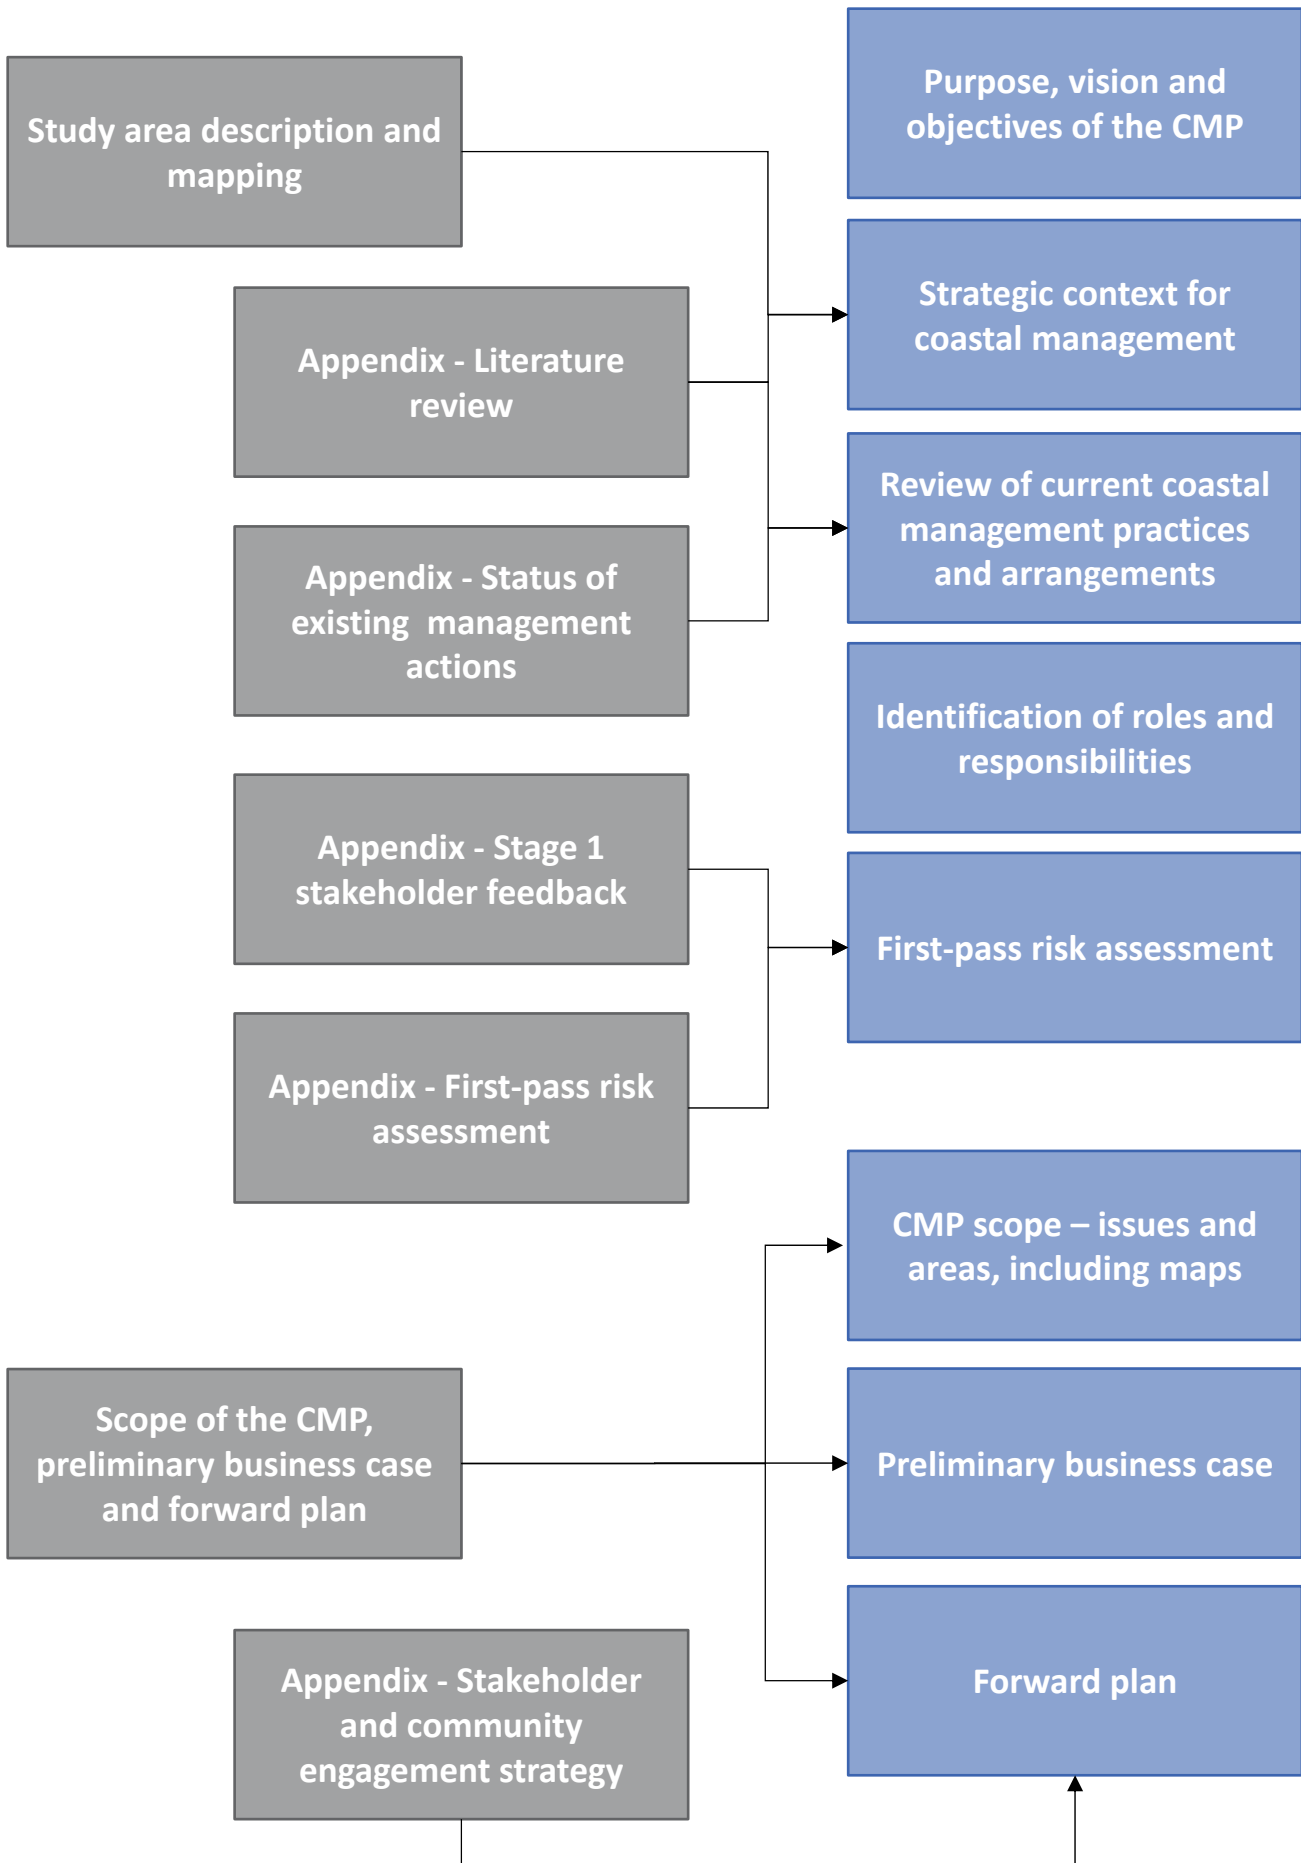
Study area description and mapping

Purpose, vision and objectives of the CMP

Appendix - Literature review

Strategic context for coastal management

Appendix - Status of existing management actions

Review of current coastal management practices and arrangements

Identification of roles and responsibilities

Appendix - Stage 1 stakeholder feedback

First-pass risk assessment

Appendix - First-pass risk assessment

CMP scope – issues and areas, including maps

Scope of the CMP, preliminary business case and forward plan

Preliminary business case

Appendix - Stakeholder and community engagement strategy

Forward plan